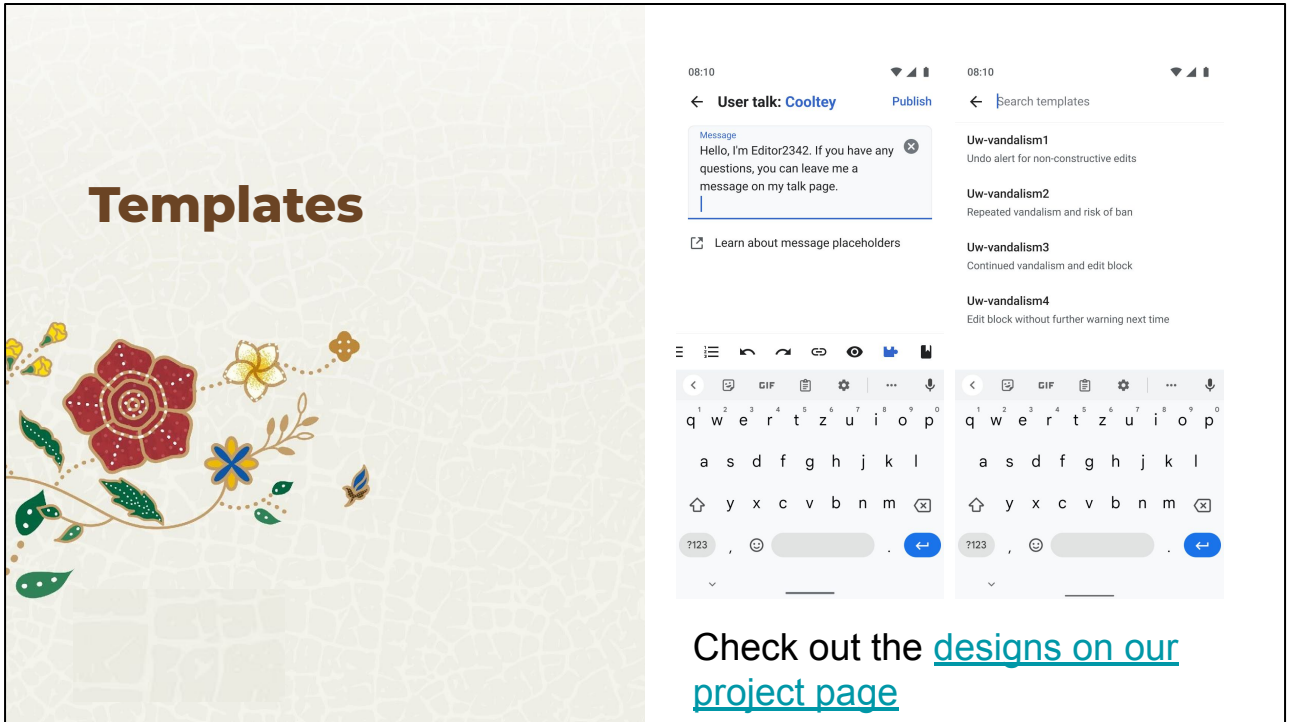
Templates

08:10

User talk: Cooltey Publish

Message
Hello, I'm Editor2342. If you have any questions, you can leave me a message on my talk page.

Learn about message placeholders

GIF

1 2 3 4 5 6 7 8 9 0
q w e r t z u i o p
a s d f g h j k l
y x c v b n m
?123 , .

08:10

Search templates

Uw-vandalism1
Undo alert for non-constructive edits

Uw-vandalism2
Repeated vandalism and risk of ban

Uw-vandalism3
Continued vandalism and edit block

Uw-vandalism4
Edit block without further warning next time

GIF

1 2 3 4 5 6 7 8 9 0
q w e r t z u i o p
a s d f g h j k l
y x c v b n m
?123 , .

Check out the designs on our project page